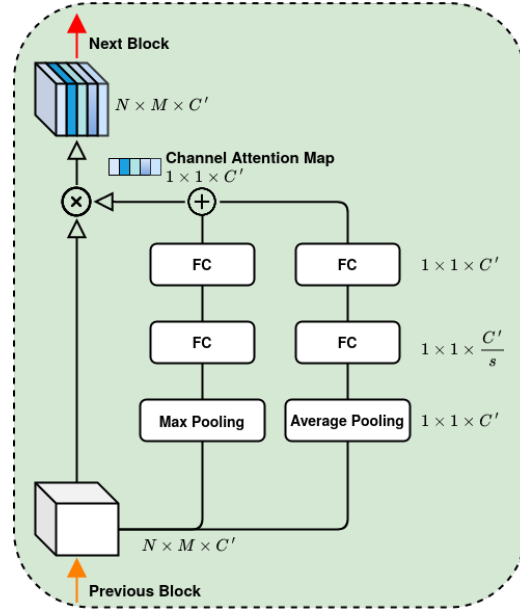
Next Block

$N \times M \times C'$

Channel Attention Map
$1 \times 1 \times C'$

FC

FC

$1 \times 1 \times C'$

FC

FC

$1 \times 1 \times \frac{C'}{s}$

Max Pooling

Average Pooling

$1 \times 1 \times C'$

$N \times M \times C'$

Previous Block